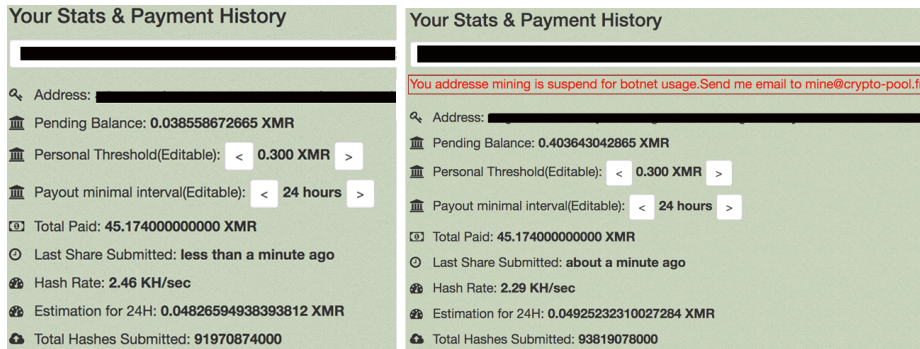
Your Stats & Payment History

Address:

Pending Balance: 0.038558672665 XMR

Personal Threshold(Editable): < 0.300 XMR >

Payout minimal interval(Editable): < 24 hours >

Total Paid: 45.174000000000 XMR

Last Share Submitted: less than a minute ago

Hash Rate: 2.46 KH/sec

Estimation for 24H: 0.04826594938393812 XMR

Total Hashes Submitted: 91970874000

Your Stats & Payment History

You addresse mining is suspend for botnet usage.Send me email to mine@crypto-pool.f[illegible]

Address:

Pending Balance: 0.403643042865 XMR

Personal Threshold(Editable): < 0.300 XMR >

Payout minimal interval(Editable): < 24 hours >

Total Paid: 45.174000000000 XMR

Last Share Submitted: about a minute ago

Hash Rate: 2.29 KH/sec

Estimation for 24H: 0.04925232310027284 XMR

Total Hashes Submitted: 93819078000